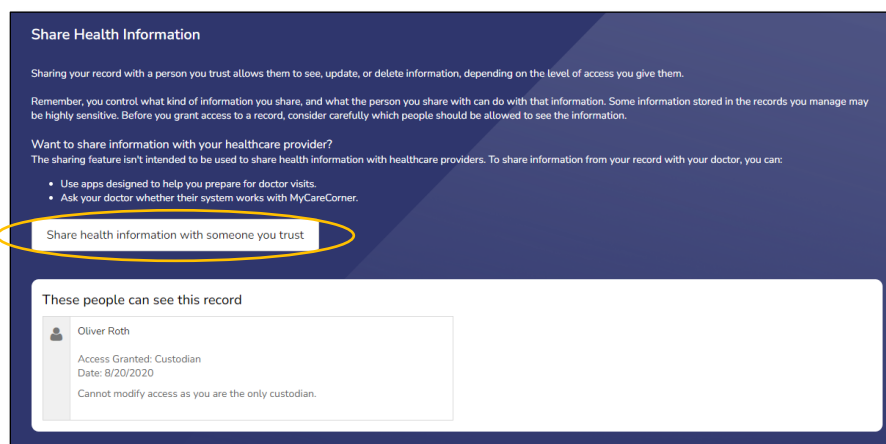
Share Health Information

Sharing your record with a person you trust allows them to see, update, or delete information, depending on the level of access you give them.

Remember, you control what kind of information you share, and what the person you share with can do with that information. Some information stored in the records you manage may be highly sensitive. Before you grant access to a record, consider carefully which people should be allowed to see the information.

Want to share information with your healthcare provider?
The sharing feature isn't intended to be used to share health information with healthcare providers. To share information from your record with your doctor, you can:

- Use apps designed to help you prepare for doctor visits.
- Ask your doctor whether their system works with MyCareCorner.

Share health information with someone you trust

These people can see this record

Oliver Roth

Access Granted: Custodian
Date: 8/20/2020

Cannot modify access as you are the only custodian.